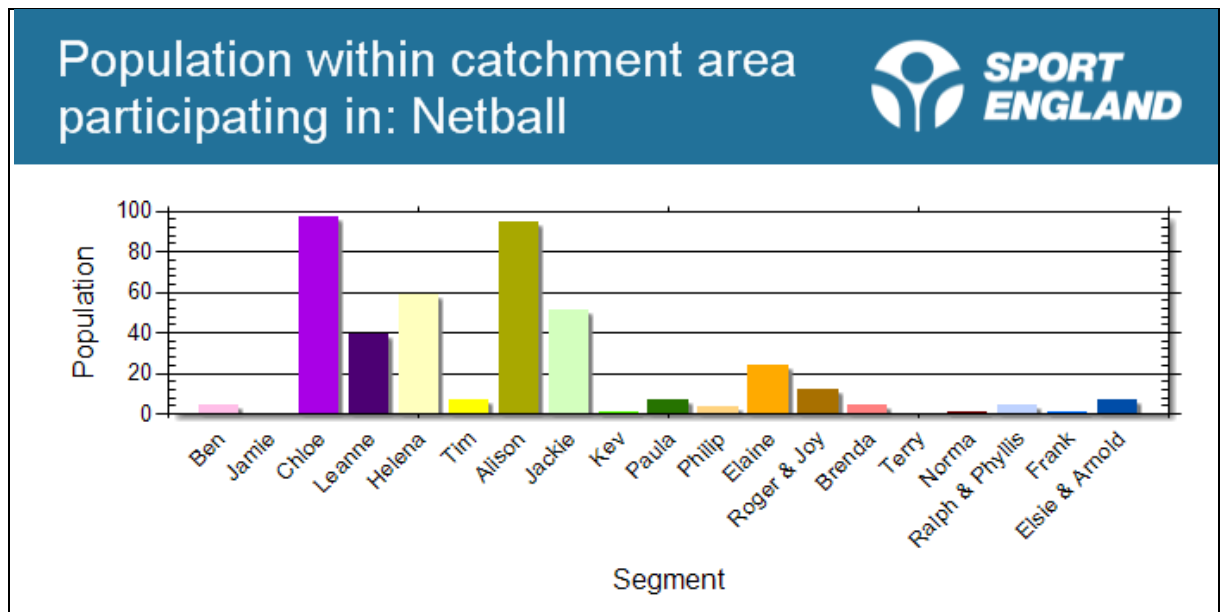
Population within catchment area participating in: Netball

SPORT ENGLAND

100
80
60
40
20
0

Population

Ben
Jamie
Chloe
Leanne
Helena
Tim
Alison
Jackie
Kev
Paula
Philip
Elaine
Roger & Joy
Brenda
Terry
Norma
Ralph & Phyllis
Frank
Elsie & Arnold

Segment